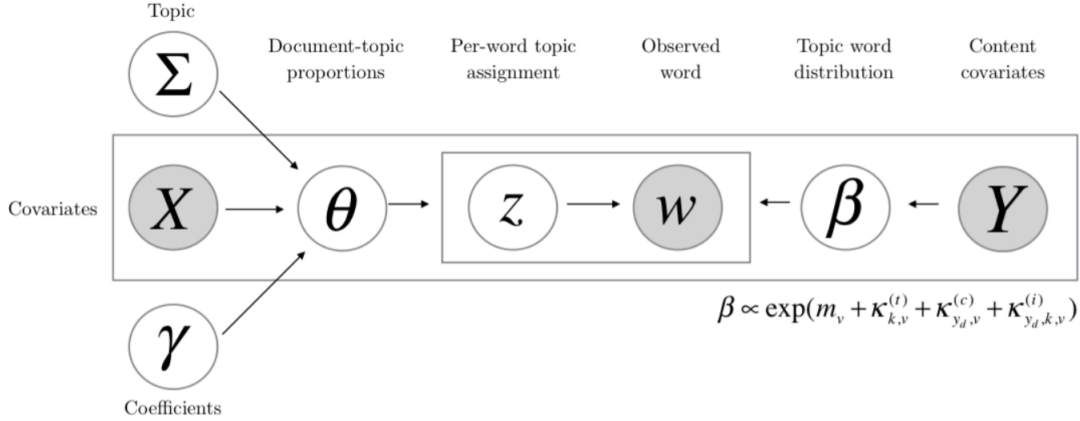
Topic

$\Sigma$

Document-topic proportions

Per-word topic assignment

Observed word

Topic word distribution

Content covariates

Covariates

$X$

$\theta$

$z$

$w$

$\beta$

$Y$

$\beta \propto \exp(m_v + \kappa_{k,v}^{(t)} + \kappa_{y_d,v}^{(c)} + \kappa_{y_d,k,v}^{(i)})$

$\gamma$

Coefficients